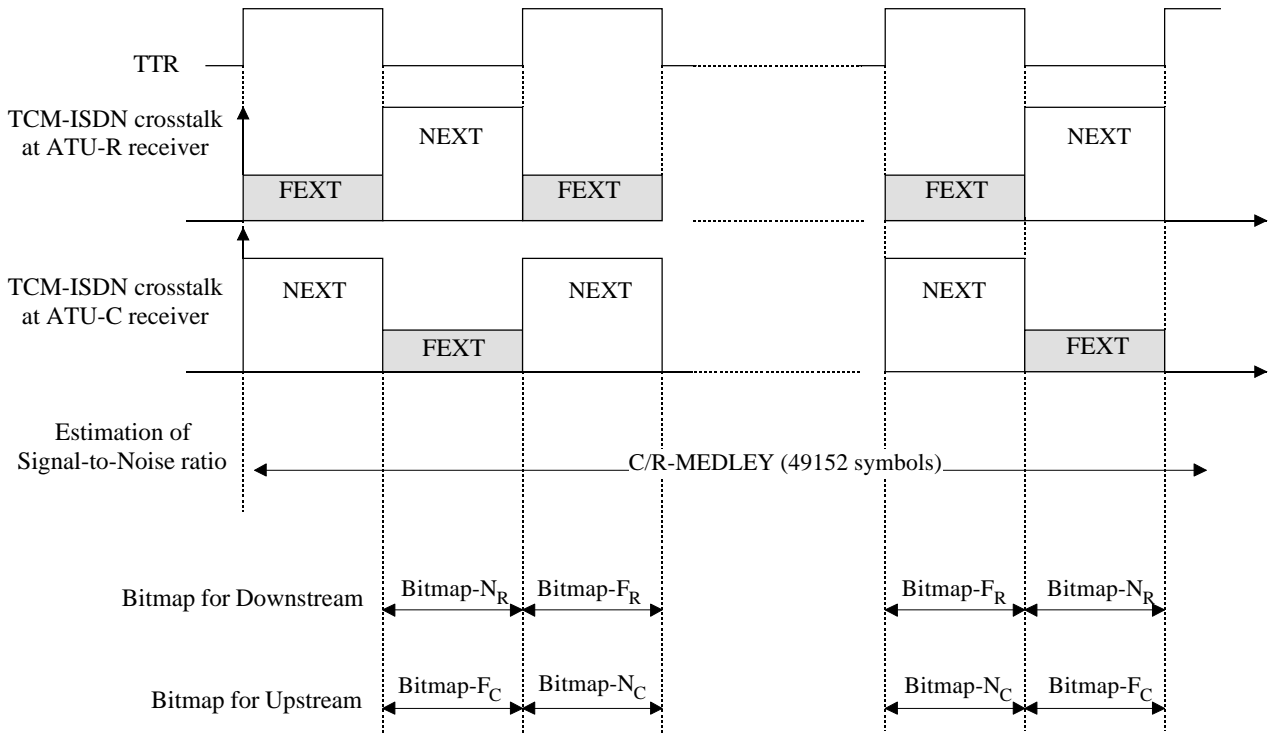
TTR

TCM-ISDN crosstalk at ATU-R receiver

NEXT

NEXT

FEXT

FEXT

FEXT

TCM-ISDN crosstalk at ATU-C receiver

NEXT

NEXT

NEXT

FEXT

FEXT

Estimation of Signal-to-Noise ratio

C/R-MEDLEY (49152 symbols)

Bitmap for Downstream

Bitmap-$N_R$

Bitmap-$F_R$

Bitmap-$F_R$

Bitmap-$N_R$

Bitmap for Upstream

Bitmap-$F_C$

Bitmap-$N_C$

Bitmap-$N_C$

Bitmap-$F_C$